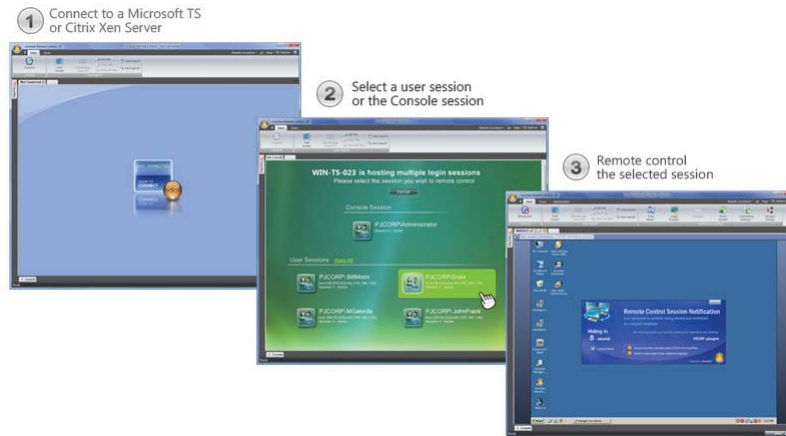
1 Connect to a Microsoft TS or Citrix Xen Server

2 Select a user session or the Console session

3 Remote control the selected session

CONNECT

WIN-TS-023 is hosting multiple login sessions
Please select the session you wish to remote control

Console Session

PJCORP\Administrator

User Sessions

PJCORP\BillMoon

PJCORP\Ered

PJCORP\MGalarda

PJCORP\JohnFrank

Remote Control Session Notification

Hiding in
8
seconds